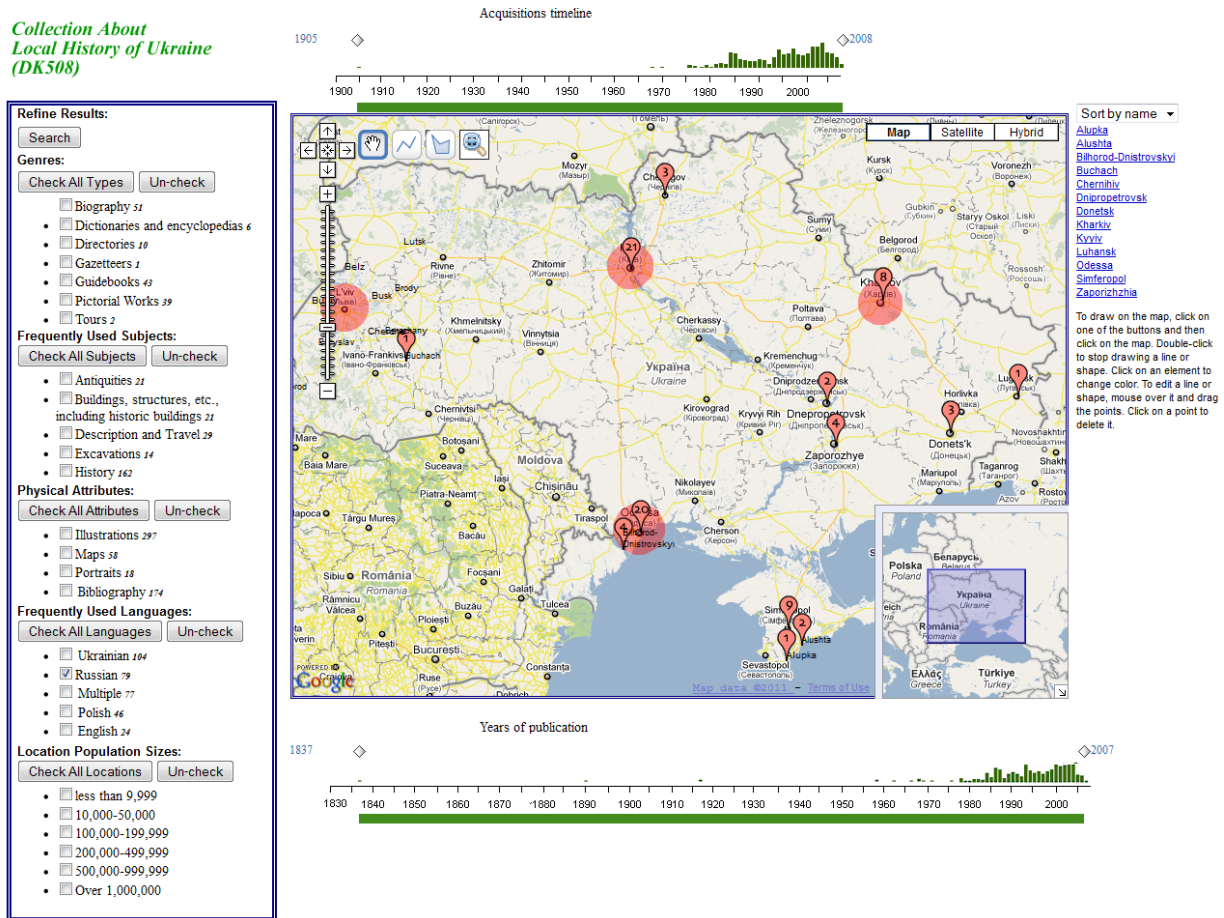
Collection About Local History of Ukraine (DK508)

Acquisitions timeline

1905

2008

1900 1910 1920 1930 1940 1950 1960 1970 1980 1990 2000

Refine Results:

Search

Genres:

Check All Types Un-check

Biography 51
- Dictionaries and encyclopedias 6
- Directories 10
- Gazetteers 1
- Guidebooks 43
- Pictorial Works 39
- Tours 2

Frequently Used Subjects:

Check All Subjects Un-check

- Antiquities 21
- Buildings, structures, etc., including historic buildings 21
- Description and Travel 29
- Excavations 14
- History 162

Physical Attributes:

Check All Attributes Un-check

- Illustrations 297
- Maps 58
- Portraits 18
- Bibliography 174

Frequently Used Languages:

Check All Languages Un-check

- Ukrainian 104
- Russian 79
- Multiple 77
- Polish 46
- English 24

Location Population Sizes:

Check All Locations Un-check

- less than 9,999
- 10,000-50,000
- 100,000-199,999
- 200,000-499,999
- 500,000-999,999
- Over 1,000,000

Map Satellite Hybrid

Chernigov 3 21 Kyiv 8 Kharkiv L'viv Buchach 1 2 Dnipropetrovsk 4 Zaporozhye 3 Donets'k 1 Luhansk 20 4 Bilhorod-Dnistrovskyi 9 2 1 Alushta Alupka Simferopol Sevastopol

Mozyr Kursk Sumy Belgorod Lutsk Rivne Zhitomir Belz Busk Brody Khmelnitsky Vinnytsia Cherkassy Poltava Kremenchug Ivano-Frankivsk Chernivtsi Україна Ukraine Kirovograd Kryvyi Rih Horlivka Novoshakhtinsk Taganrog Mariupol Rostov Moldova Chişinău Botoşani Baia Mare Suceava Iaşi Piatra-Neamt Bacău Târgu Mureş Tiraspol Nikolayev Chernihiv Chersov Sibiu România Focşani Galati Tulcea Râmnicu Vâlcea Buzău Ploieşti Piteşti Bucureşti Constanţa Voronezh Gubkin Staryy Oskol Liski Rossosh' Zheleznogorsk Polska Poland Беларусь Україна Ukraine România Romania Türkiye Turkey Ελλάς Greece

POWERED BY Google Map data ©2011 - Terms of Use

Sort by name
Alupka
Alushta
Bilhorod-Dnistrovskyi
Buchach
Chernihiv
Dnipropetrovsk
Donetsk
Kharkiv
Kyyiv
Luhansk
Odessa
Simferopol
Zaporizhzhia

To draw on the map, click on one of the buttons and then click on the map. Double-click to stop drawing a line or shape. Click on an element to change color. To edit a line or shape, mouse over it and drag the points. Click on a point to delete it.

Years of publication

1837

2007

1830 1840 1850 1860 1870 1880 1890 1900 1910 1920 1930 1940 1950 1960 1970 1980 1990 2000